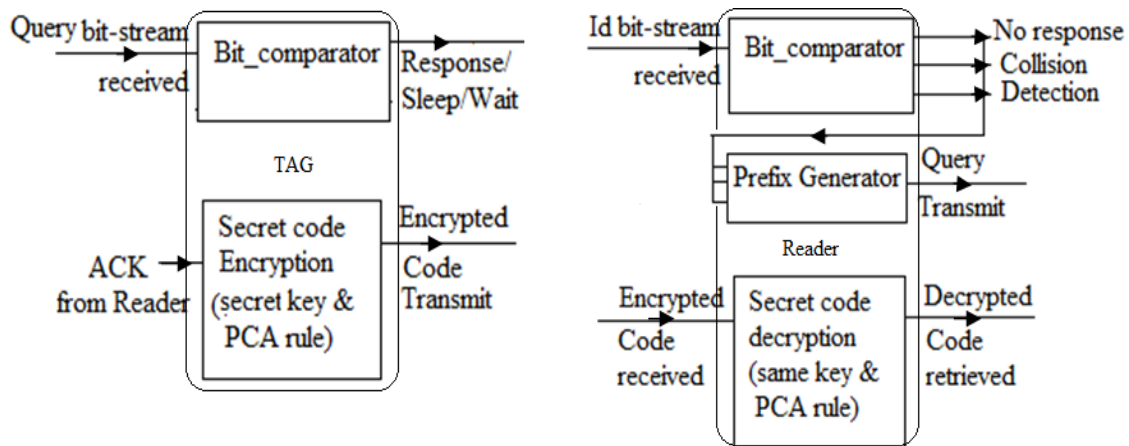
Query bit-stream received

Bit_comparator

Response/ Sleep/Wait

TAG

ACK from Reader

Secret code Encryption (secret key & PCA rule)

Encrypted Code Transmit

Id bit-stream received

Bit_comparator

No response Collision Detection

Prefix Generator

Query Transmit

Reader

Encrypted Code received

Secret code decryption (same key & PCA rule)

Decrypted Code retrieved